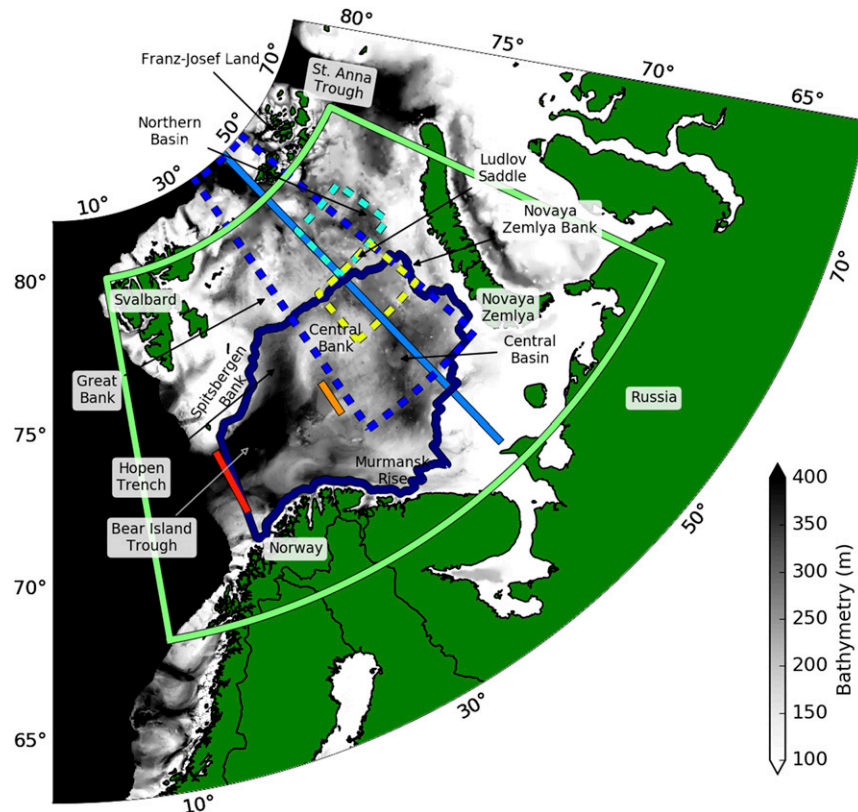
80°
75°
70°
65°
70°
Franz-Josef Land
St. Anna Trough
Northern Basin
50°
30°
10°
Ludlov Saddle
Novaya Zemlya Bank
80°
Svalbard
Novaya Zemlya
Central Bank
Central Basin
Great Bank
Spitsbergen Bank
Russia
75°
Hopen Trench
Murmansk Rise
Bear Island Trough
Norway
50°
70°
30°
65°
10°
400
350
300
250
200
150
100
Bathymetry (m)